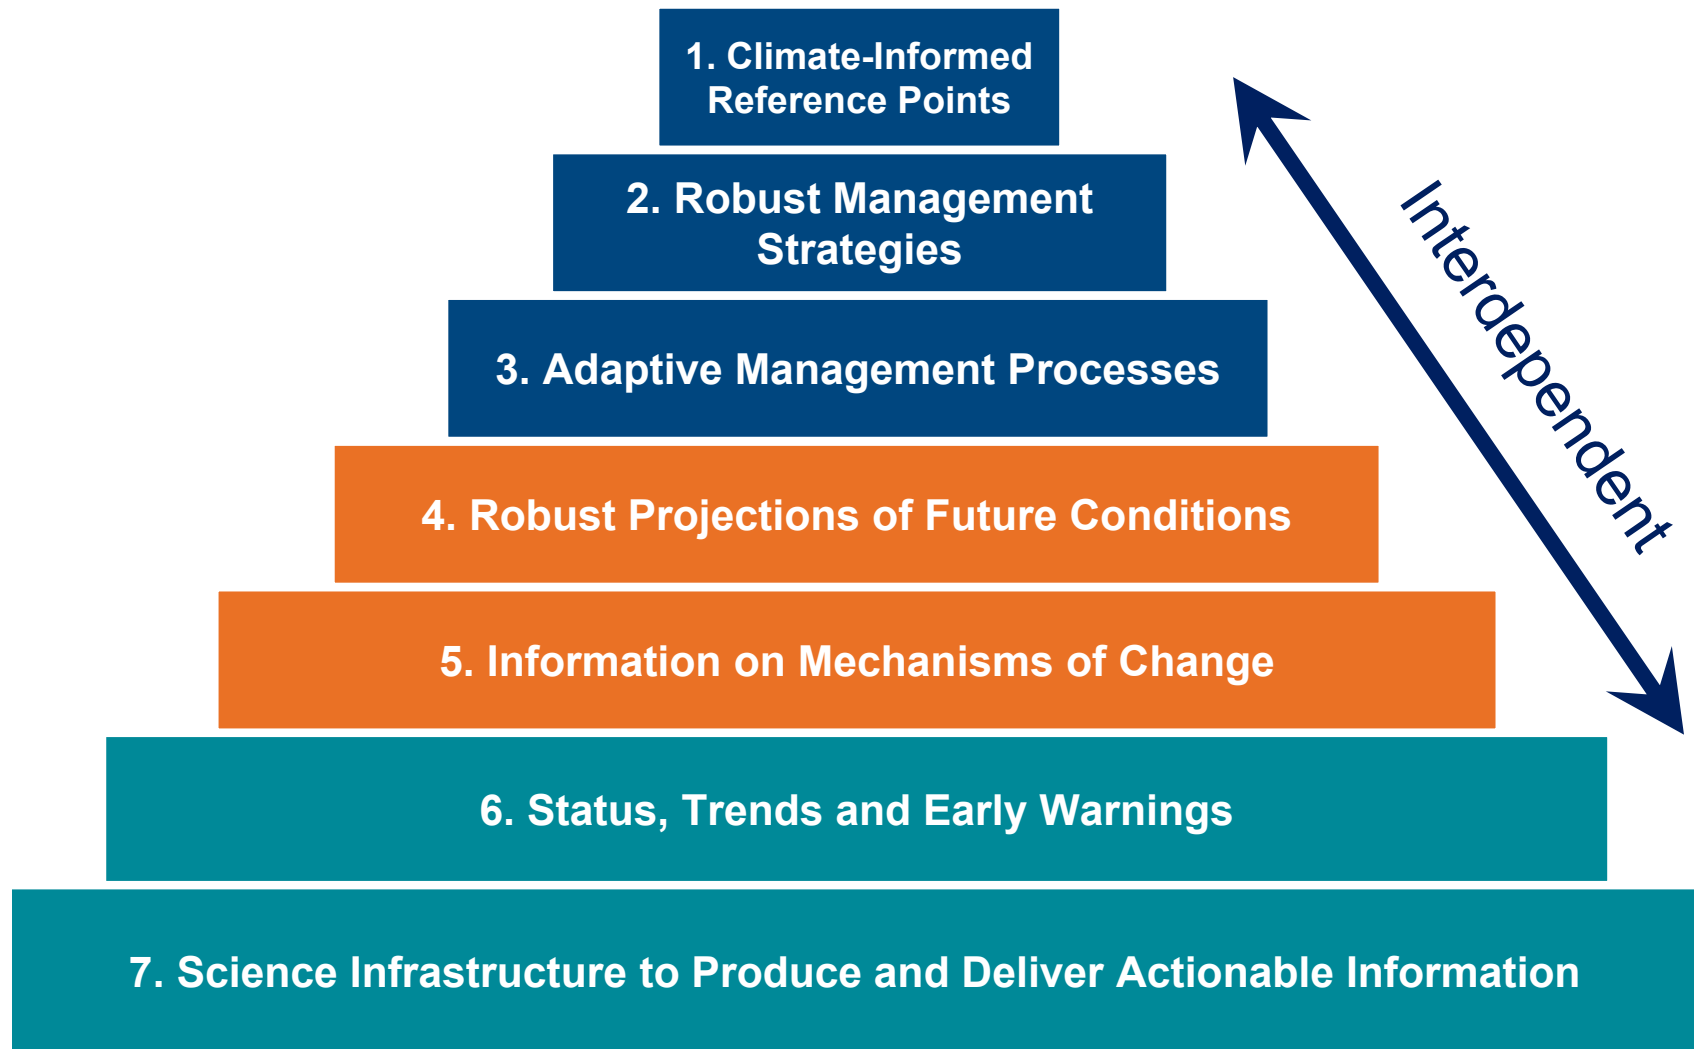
1. Climate-Informed Reference Points

2. Robust Management Strategies

3. Adaptive Management Processes

4. Robust Projections of Future Conditions

5. Information on Mechanisms of Change

6. Status, Trends and Early Warnings

7. Science Infrastructure to Produce and Deliver Actionable Information

Interdependent